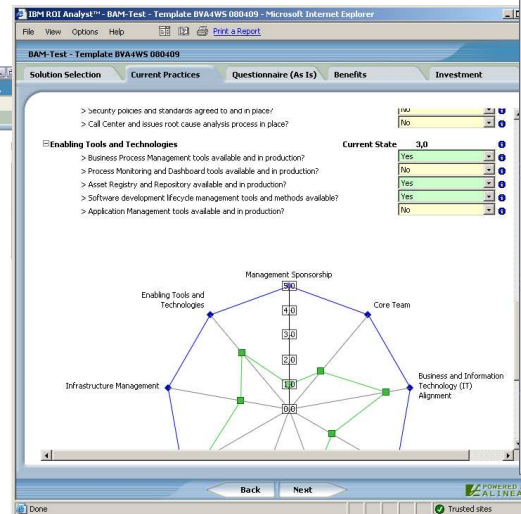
IBM ROI Analyst™ - BAM-Test - Template BVA4WS 080409 - Microsoft Internet Explorer

File View Options Help Print a Report

BAM-Test - Template BVA4WS 080409

Solution Selection | Current Practices | Questionnaire (As Is) | Benefits | Investment

> Security policies and standards agreed to and in place? No
> Call Center and issues root cause analysis process in place? No

⊟Enabling Tools and Technologies Current State 3,0
> Business Process Management tools available and in production? Yes
> Process Monitoring and Dashboard tools available and in production? No
> Asset Registry and Repository available and in production? Yes
> Software development lifecycle management tools and methods available? Yes
> Application Management tools available and in production? No

Management Sponsorship
Enabling Tools and Technologies
Core Team
Business and Information Technology (IT) Alignment
Infrastructure Management
5.0
4.0
3.0
2.0
1.0
0.0

Back Next

POWERED ALINEA

Done
Trusted sites